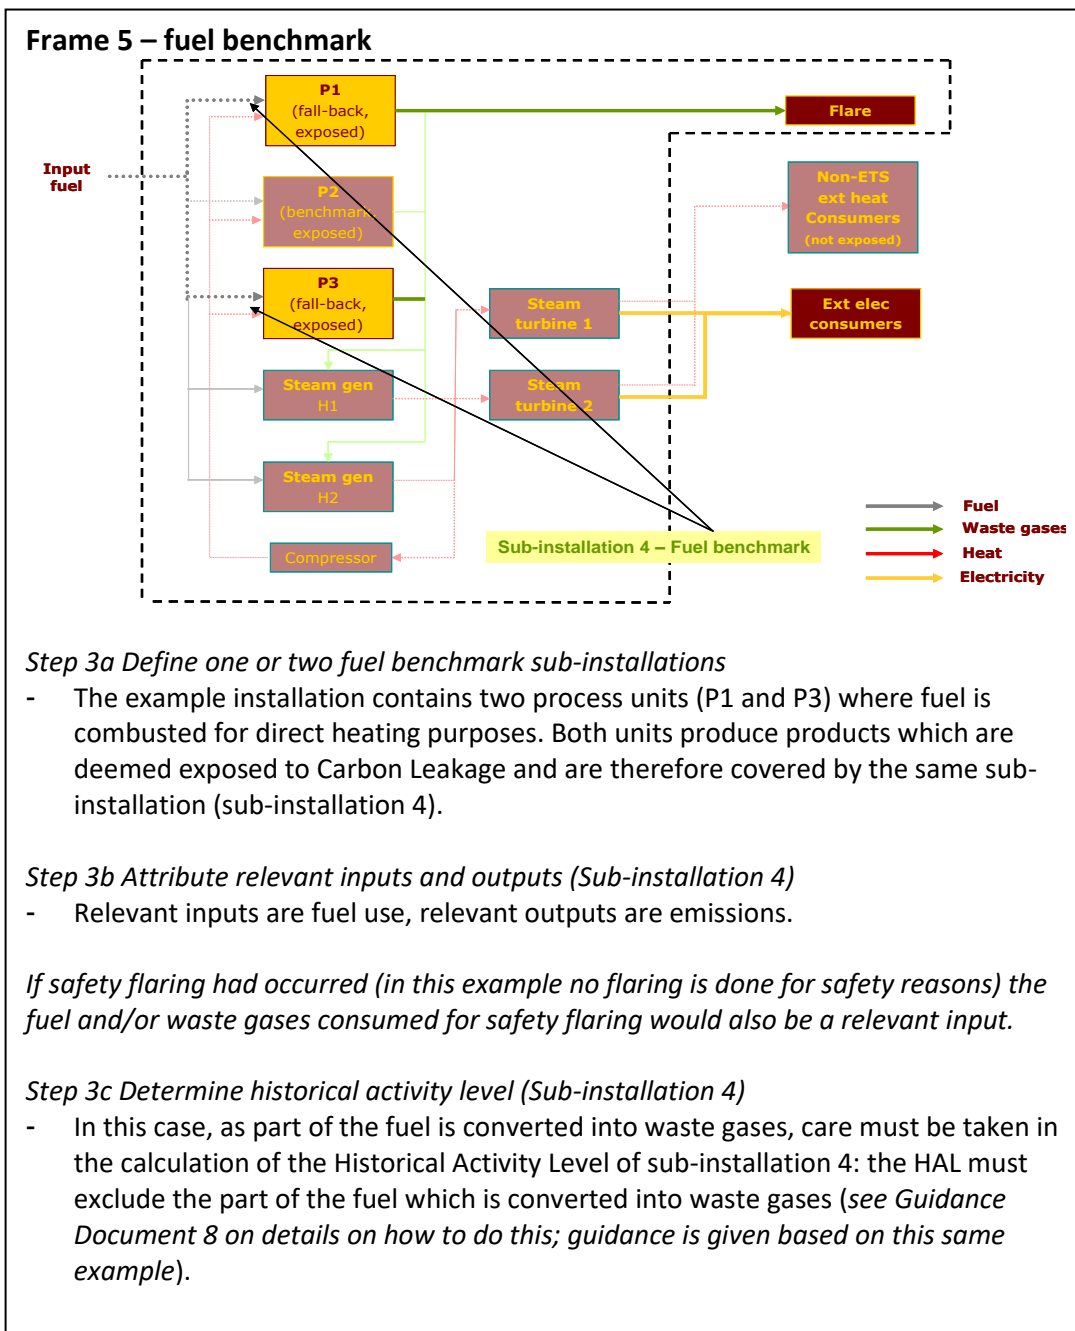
**Frame 5 – fuel benchmark**

Input fuel

P1 (fall-back, exposed)

Flare

P2 (benchmark exposed)

Non-ETS ext heat Consumers (not exposed)

P3 (fall-back, exposed)

Steam turbine 1

Ext elec consumers

Steam gen H1

Steam turbine 2

Steam gen H2

Compressor

Sub-installation 4 – Fuel benchmark

Fuel

Waste gases

Heat

Electricity

*Step 3a Define one or two fuel benchmark sub-installations*

- The example installation contains two process units (P1 and P3) where fuel is combusted for direct heating purposes. Both units produce products which are deemed exposed to Carbon Leakage and are therefore covered by the same sub-installation (sub-installation 4).

*Step 3b Attribute relevant inputs and outputs (Sub-installation 4)*

- Relevant inputs are fuel use, relevant outputs are emissions.

*If safety flaring had occurred (in this example no flaring is done for safety reasons) the fuel and/or waste gases consumed for safety flaring would also be a relevant input.*

*Step 3c Determine historical activity level (Sub-installation 4)*

- In this case, as part of the fuel is converted into waste gases, care must be taken in the calculation of the Historical Activity Level of sub-installation 4: the HAL must exclude the part of the fuel which is converted into waste gases (*see Guidance Document 8 on details on how to do this; guidance is given based on this same example*).